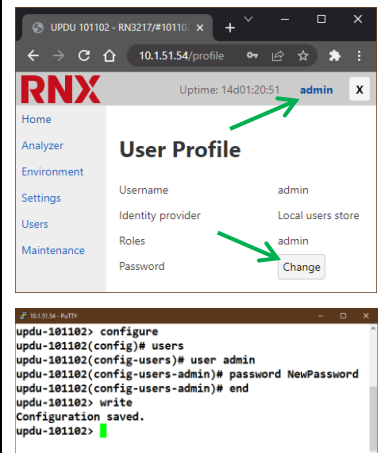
UPDU 101102 - RN3217/#10110
10.1.51.54/profile
RNX
Uptime: 14d01:20:51
admin
X
Home
Analyzer
Environment
Settings
Users
Maintenance
User Profile
Username
admin
Identity provider
Local users store
Roles
admin
Password
Change

10.1.51.54 - PuTTY
updu-101102> configure
updu-101102(config)# users
updu-101102(config-users)# user admin
updu-101102(config-users-admin)# password NewPassword
updu-101102(config-users-admin)# end
updu-101102> write
Configuration saved.
updu-101102>